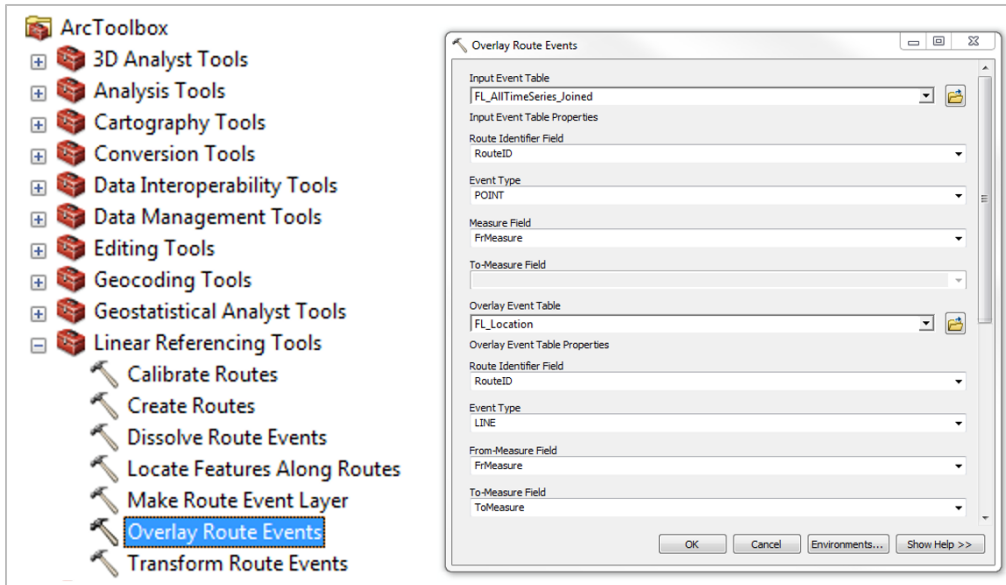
ArcToolbox
3D Analyst Tools
Analysis Tools
Cartography Tools
Conversion Tools
Data Interoperability Tools
Data Management Tools
Editing Tools
Geocoding Tools
Geostatistical Analyst Tools
Linear Referencing Tools
Calibrate Routes
Create Routes
Dissolve Route Events
Locate Features Along Routes
Make Route Event Layer
Overlay Route Events
Transform Route Events

Overlay Route Events

Input Event Table
FL_AllTimeSeries_Joined
Input Event Table Properties
Route Identifier Field
RouteID
Event Type
POINT
Measure Field
FrMeasure
To-Measure Field

Overlay Event Table
FL_Location
Overlay Event Table Properties
Route Identifier Field
RouteID
Event Type
LINE
From-Measure Field
FrMeasure
To-Measure Field
ToMeasure

OK
Cancel
Environments...
Show Help >>